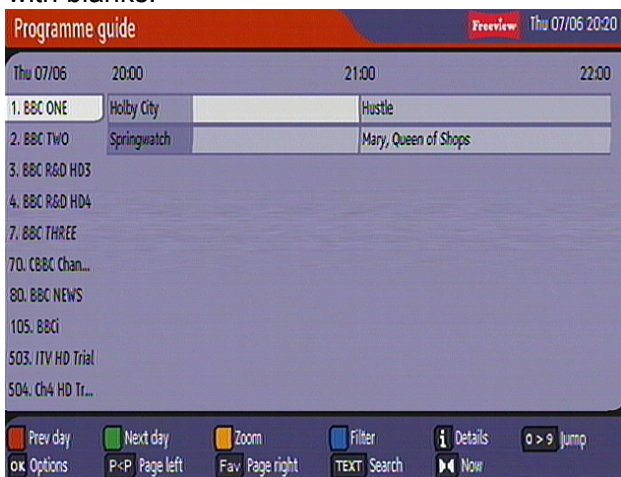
with blanks.

Programme guide

Freeview Thu 07/06 20:20

| Thu 07/06 | 20:00 | 21:00 | 22:00 |
|---|---|---|---|
| 1. BBC ONE | Holby City | Hustle | |
| 2. BBC TWO | Springwatch | Mary, Queen of Shops | |
| 3. BBC R&D HD3 | | | |
| 4. BBC R&D HD4 | | | |
| 7. BBC THREE | | | |
| 70. CBBC Chan... | | | |
| 80. BBC NEWS | | | |
| 105. BBCi | | | |
| 503. ITV HD Trial | | | |
| 504. Ch4 HD Tr... | | | |

Prev day Next day Zoom Filter i Details 0 > 9 Jump
OK Options P<P Page left Fav Page right TEXT Search Now